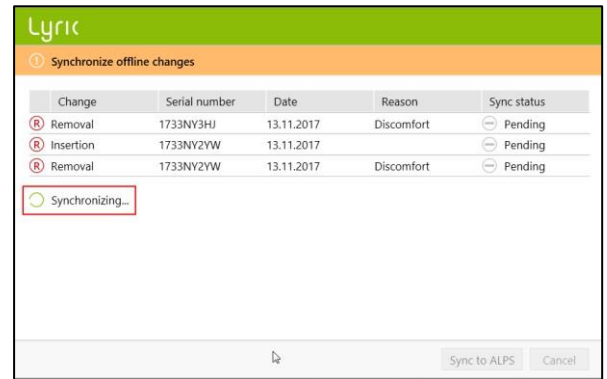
Lyric

Synchronize offline changes

| | Change | Serial number | Date | Reason | Sync status |
|---|---|---|---|---|---|
| R | Removal | 1733NY3HJ | 13.11.2017 | Discomfort | Pending |
| R | Insertion | 1733NY2YW | 13.11.2017 | | Pending |
| R | Removal | 1733NY2YW | 13.11.2017 | Discomfort | Pending |

Synchronizing...

Sync to ALPS Cancel